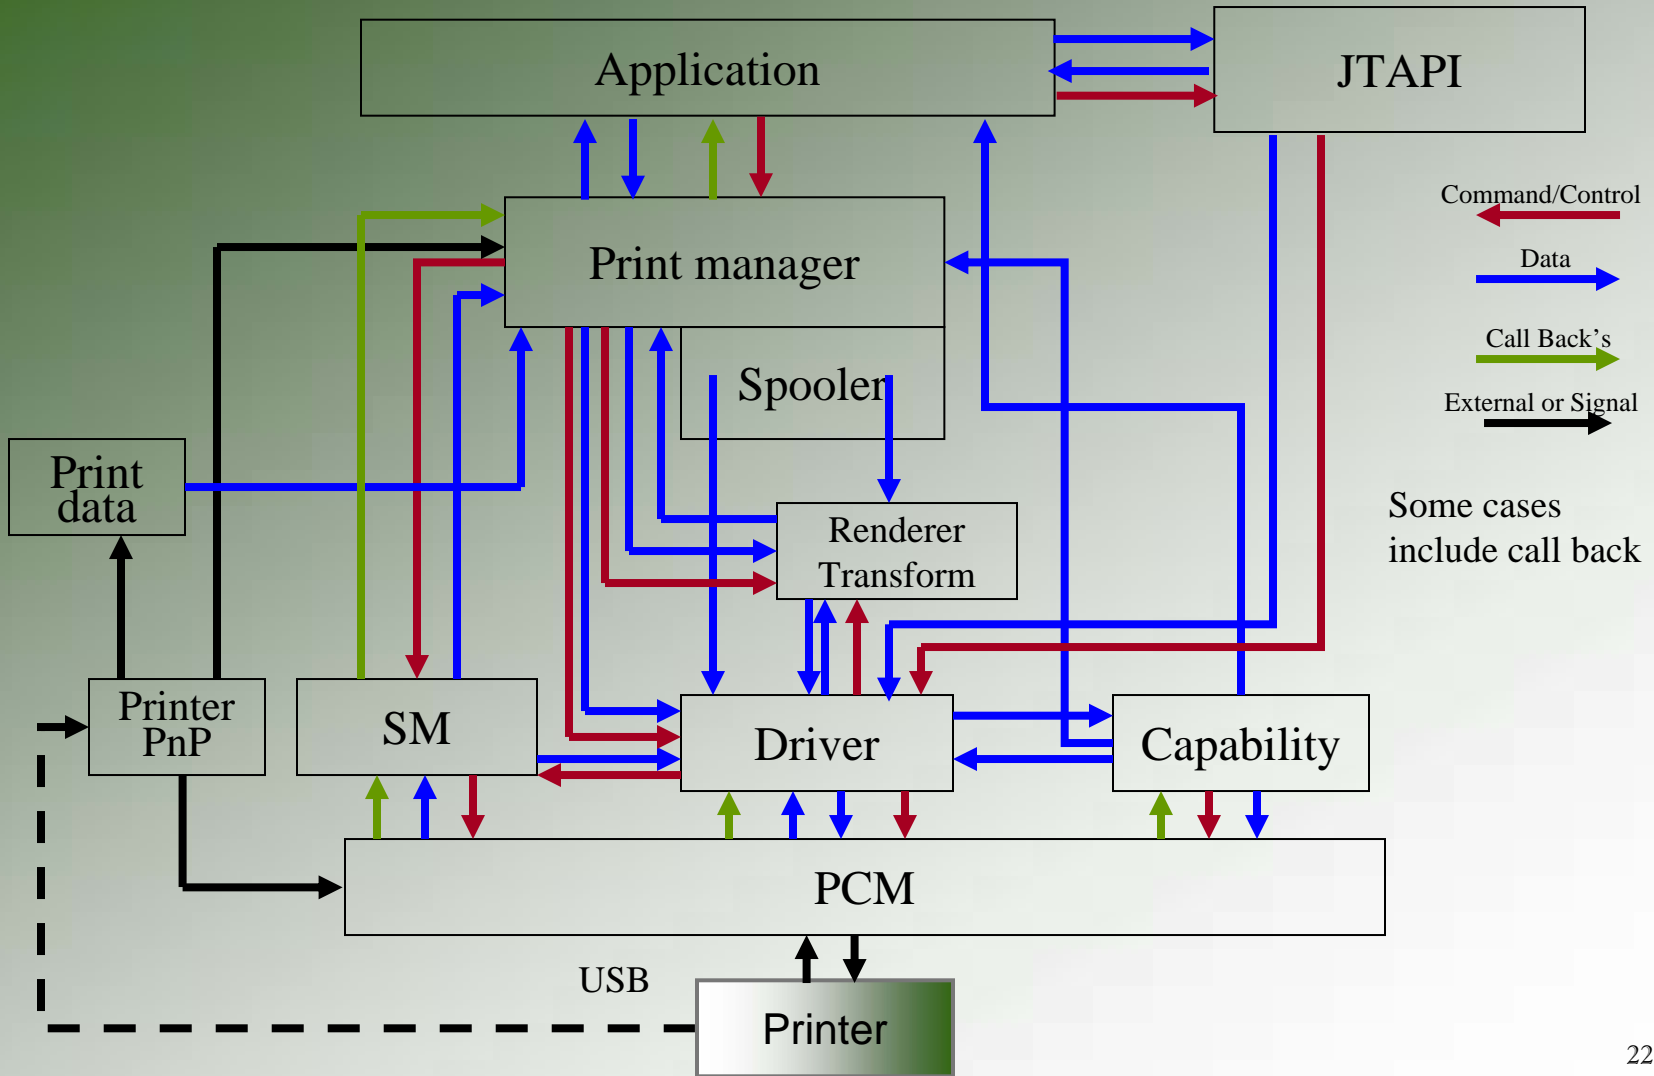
Application

JTAPI

Print manager

Spooler

Command/Control

Data

Call Back's

External or Signal

Print data

Renderer Transform

Some cases include call back

Printer PnP

SM

Driver

Capability

PCM

USB

Printer

22